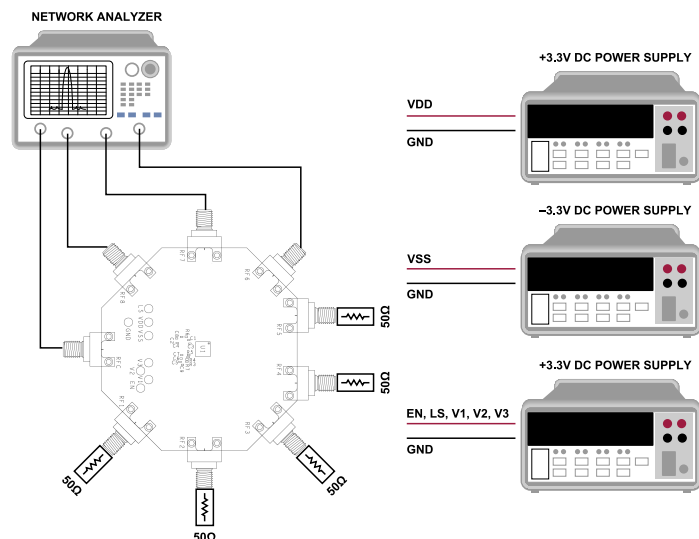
NETWORK ANALYZER

+3.3V DC POWER SUPPLY

VDD

GND

−3.3V DC POWER SUPPLY

VSS

GND

+3.3V DC POWER SUPPLY

EN, LS, V1, V2, V3

GND

RF7

RF6

RF8

RF5

RFC

RF4

RF1

RF3

RF2

50Ω

50Ω

50Ω

50Ω

50Ω